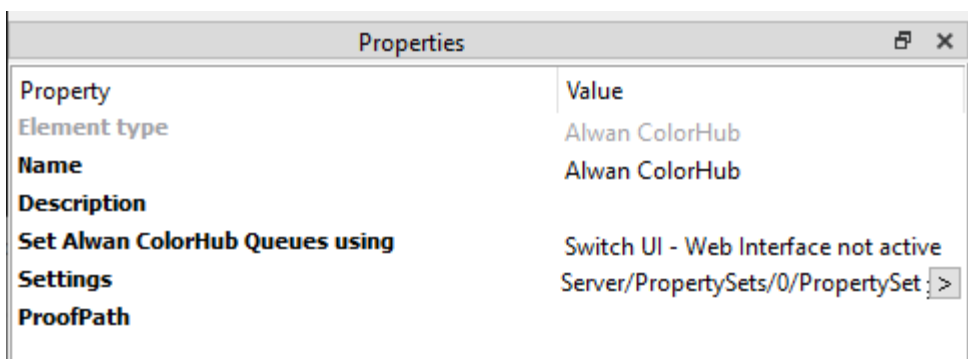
Properties

| Property | Value |
|---|---|
| Element type | Alwan ColorHub |
| Name | Alwan ColorHub |
| Description | |
| Set Alwan ColorHub Queues using | Switch UI - Web Interface not active |
| Settings | Server/PropertySets/0/PropertySet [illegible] > |
| ProofPath | |